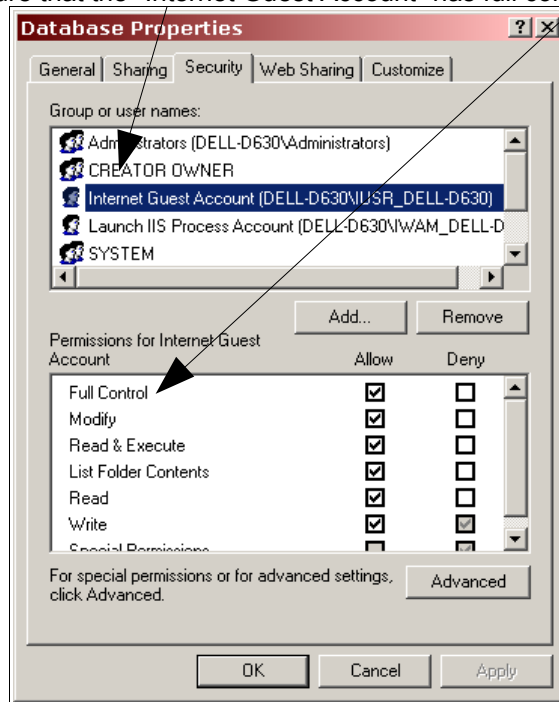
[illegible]ure that the "Internet Guest Account" has full co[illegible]

Database Properties

General | Sharing | Security | Web Sharing | Customize

Group or user names:

Administrators (DELL-D630\Administrators)
CREATOR OWNER
Internet Guest Account (DELL-D630\IUSR_DELL-D630)
Launch IIS Process Account (DELL-D630\IWAM_DELL-D
SYSTEM

Add... Remove

Permissions for Internet Guest Account

| | Allow | Deny |
|---|---|---|
| Full Control | ☑ | ☐ |
| Modify | ☑ | ☐ |
| Read & Execute | ☑ | ☐ |
| List Folder Contents | ☑ | ☐ |
| Read | ☑ | ☐ |
| Write | ☑ | ☑ |
| Special Permissions | ☐ | ☑ |

For special permissions or for advanced settings, click Advanced.

Advanced

OK Cancel Apply